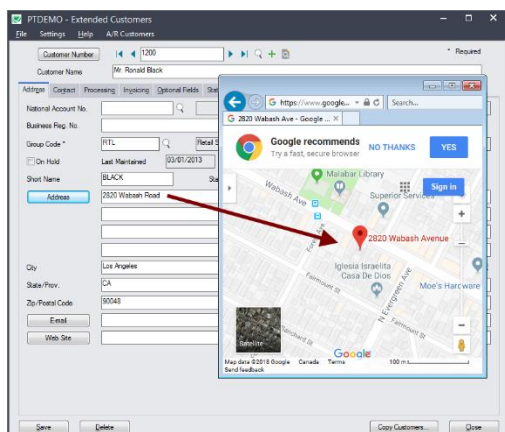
PTDEMO - Extended Customers

File Settings Help A/R Customers

Customer Number 1200

* Required

Customer Name Mr. Ronald Black

Address Contact Processing Invoicing Optional Fields Stat

National Account No.

Business Reg. No.

Group Code * RTL Retail S

On Hold Last Maintained 03/01/2013

Short Name BLACK Sta

Address 2820 Wabash Road

City Los Angeles

State/Prov. CA

Zip/Postal Code 90048

E-mail

Web Site

https://www.google... Search...

2820 Wabash Ave - Google ...

Google recommends
Try a fast, secure browser

NO THANKS YES

Sign in

Malabar Library

Wabash Ave

Superior Services

2820 Wabash Avenue

Iglesia Israelita Casa De Dios

Fairmount St

N Evergreen Ave

Moe's Hardware

Satellite

Google

Map data ©2018 Google Canada Terms 100 m

Send feedback

Save Delete Copy Customers... Close